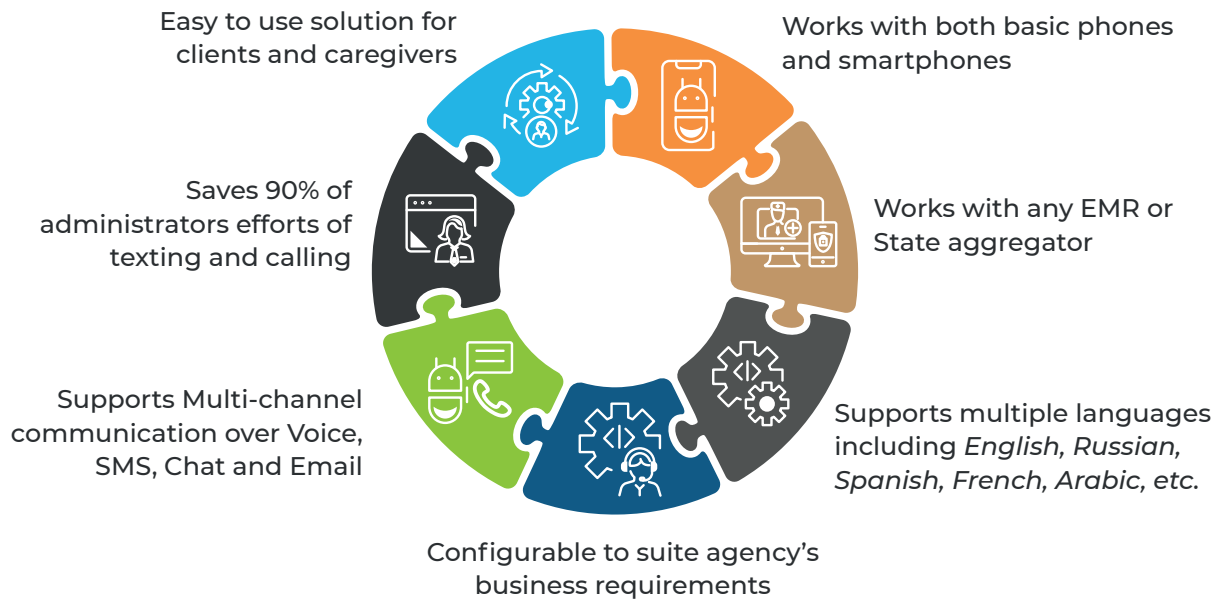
Easy to use solution for clients and caregivers

Works with both basic phones and smartphones

Saves 90% of administrators efforts of texting and calling

Works with any EMR or State aggregator

Supports Multi-channel communication over Voice, SMS, Chat and Email

Supports multiple languages including English, Russian, Spanish, French, Arabic, etc.

Configurable to suite agency's business requirements